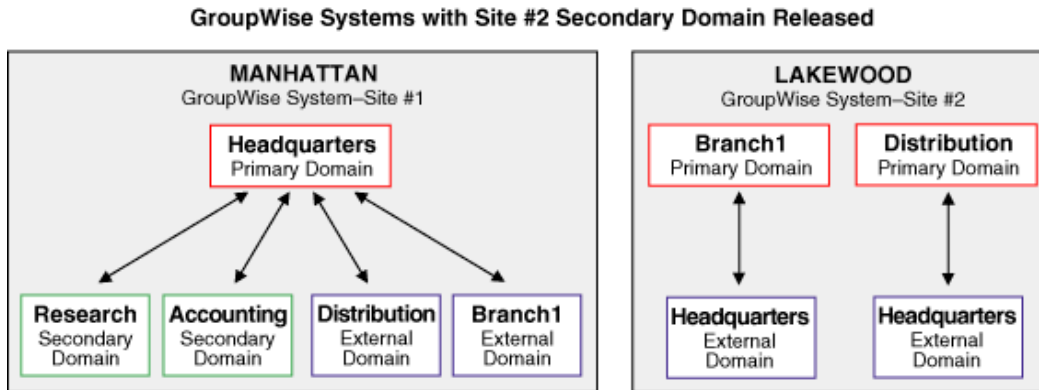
GroupWise Systems with Site #2 Secondary Domain Released

MANHATTAN
GroupWise System–Site #1

Headquarters
Primary Domain

Research
Secondary Domain

Accounting
Secondary Domain

Distribution
External Domain

Branch1
External Domain

LAKEWOOD
GroupWise System–Site #2

Branch1
Primary Domain

Distribution
Primary Domain

Headquarters
External Domain

Headquarters
External Domain